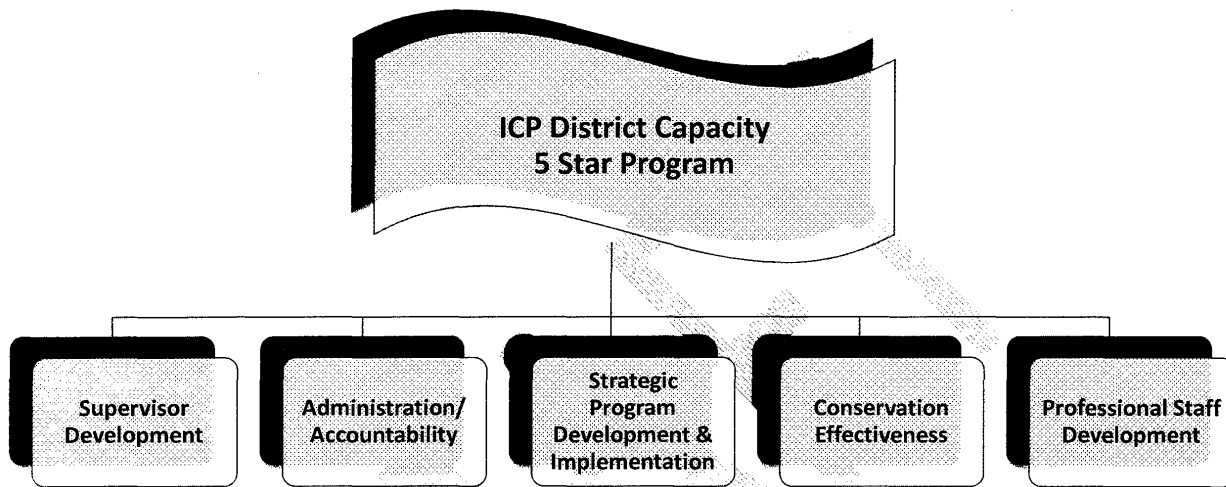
ICP District Capacity
5 Star Program

Supervisor Development

Administration/ Accountability

Strategic Program Development & Implementation

Conservation Effectiveness

Professional Staff Development